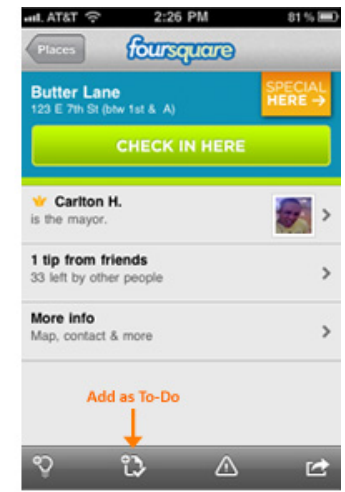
AT&T 2:26 PM 81 %

Places foursquare

Butter Lane
123 E 7th St (btw 1st & A)

SPECIAL HERE →

CHECK IN HERE

Carlton H.
is the mayor.

1 tip from friends
33 left by other people

More info
Map, contact & more

Add as To-Do